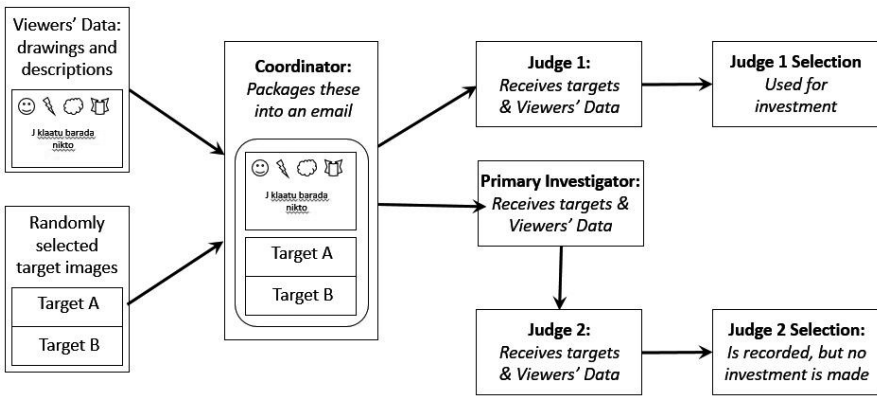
Viewers' Data: drawings and descriptions

J klaatu barada nikto

Randomly selected target images

Target A

Target B

Coordinator: Packages these into an email

J klaatu barada nikto

Target A

Target B

Judge 1: Receives targets & Viewers' Data

Judge 1 Selection Used for investment

Primary Investigator: Receives targets & Viewers' Data

Judge 2: Receives targets & Viewers' Data

Judge 2 Selection: Is recorded, but no investment is made